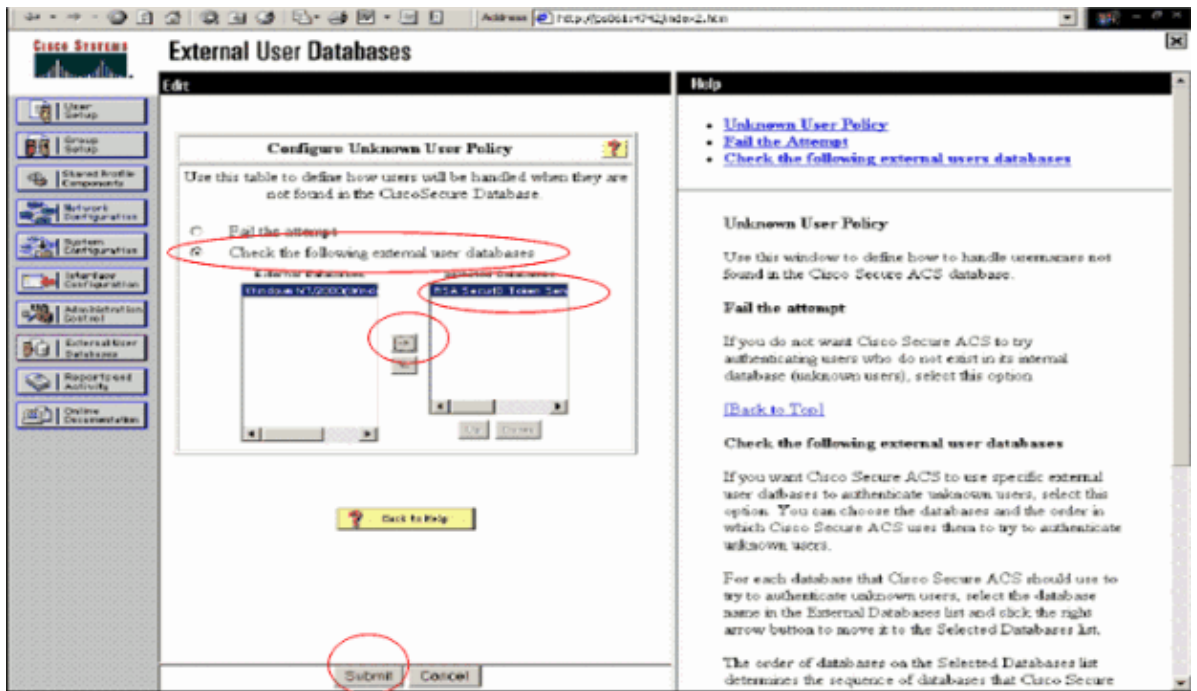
Address http://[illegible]/index2.htm

Cisco Systems

External User Databases

User Setup
Group Setup
Shared Profile Components
Network Configuration
System Configuration
Interface Configuration
Administration Control
External User Databases
Reports and Activity
Online Documentation

Edit

Configure Unknown User Policy

Use this table to define how users will be handled when they are not found in the CiscoSecure Database.

Fail the attempt
Check the following external user databases

External Databases
Windows NT/2000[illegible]

Selected Databases
RSA SecurID Token Ser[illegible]

->
<-

Up Down

Back to Help

Submit Cancel

Help

• Unknown User Policy
• Fail the Attempt
• Check the following external users databases

Unknown User Policy

Use this window to define how to handle usernames not found in the Cisco Secure ACS database.

Fail the attempt

If you do not want Cisco Secure ACS to try authenticating users who do not exist in its internal database (unknown users), select this option.

[Back to Top]

Check the following external user databases

If you want Cisco Secure ACS to use specific external user databases to authenticate unknown users, select this option. You can choose the databases and the order in which Cisco Secure ACS uses them to try to authenticate unknown users.

For each database that Cisco Secure ACS should use to try to authenticate unknown users, select the database name in the External Databases list and click the right arrow button to move it to the Selected Databases list.

The order of databases on the Selected Databases list determines the sequence of databases that Cisco Secure